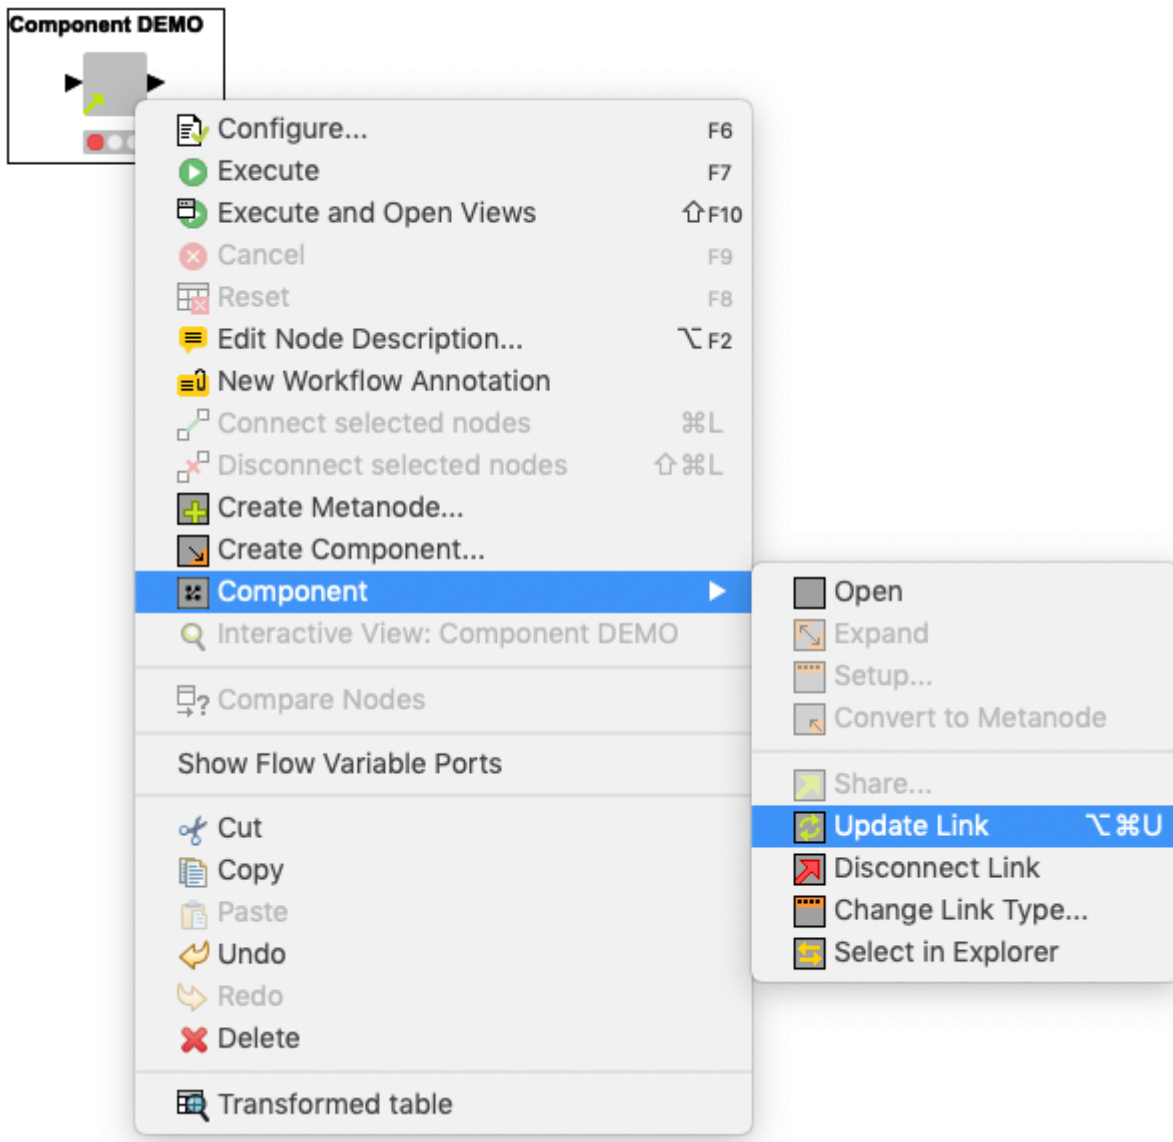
Component DEMO

Configure... F6
Execute F7
Execute and Open Views ⇧F10
Cancel F9
Reset F8
Edit Node Description... ⌥F2
New Workflow Annotation
Connect selected nodes ⌘L
Disconnect selected nodes ⇧⌘L
Create Metanode...
Create Component...
Component
Interactive View: Component DEMO

Compare Nodes

Show Flow Variable Ports

Cut
Copy
Paste
Undo
Redo
Delete

Transformed table

Open
Expand
Setup...
Convert to Metanode

Share...
Update Link ⌥⌘U
Disconnect Link
Change Link Type...
Select in Explorer